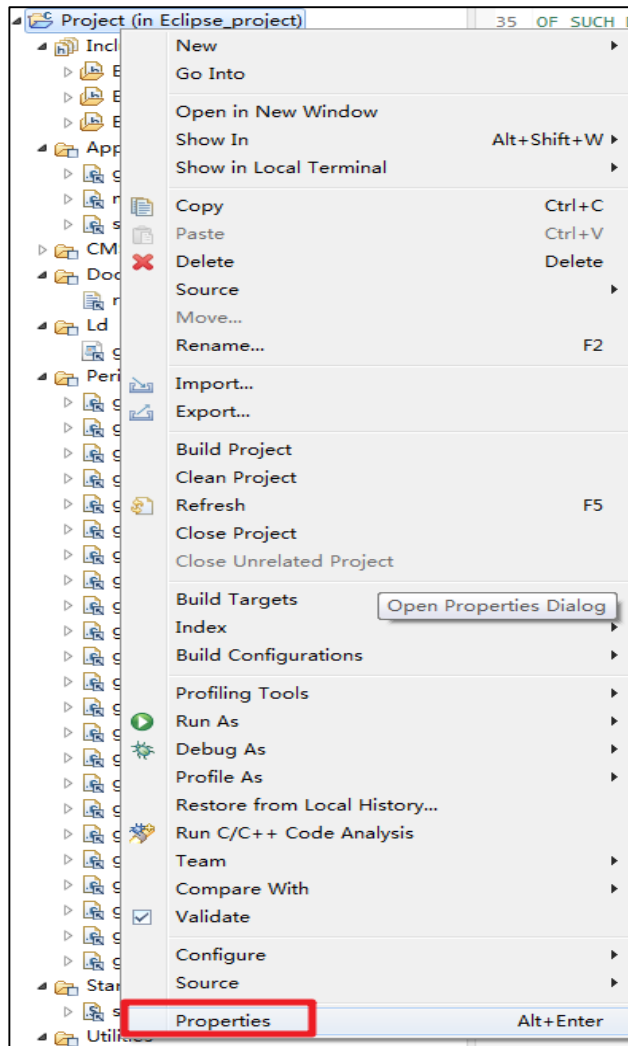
Project (in Eclipse_project)
35 OF SUCH
Incl
E
E
E
App
g
r
s
CM
Doc
r
Ld
g
Peri
Star
s
Utilities

New
Go Into
Open in New Window
Show In Alt+Shift+W
Show in Local Terminal
Copy Ctrl+C
Paste Ctrl+V
Delete Delete
Source
Move...
Rename... F2
Import...
Export...
Build Project
Clean Project
Refresh F5
Close Project
Close Unrelated Project
Build Targets
Open Properties Dialog
Index
Build Configurations
Profiling Tools
Run As
Debug As
Profile As
Restore from Local History...
Run C/C++ Code Analysis
Team
Compare With
Validate
Configure
Source
Properties Alt+Enter